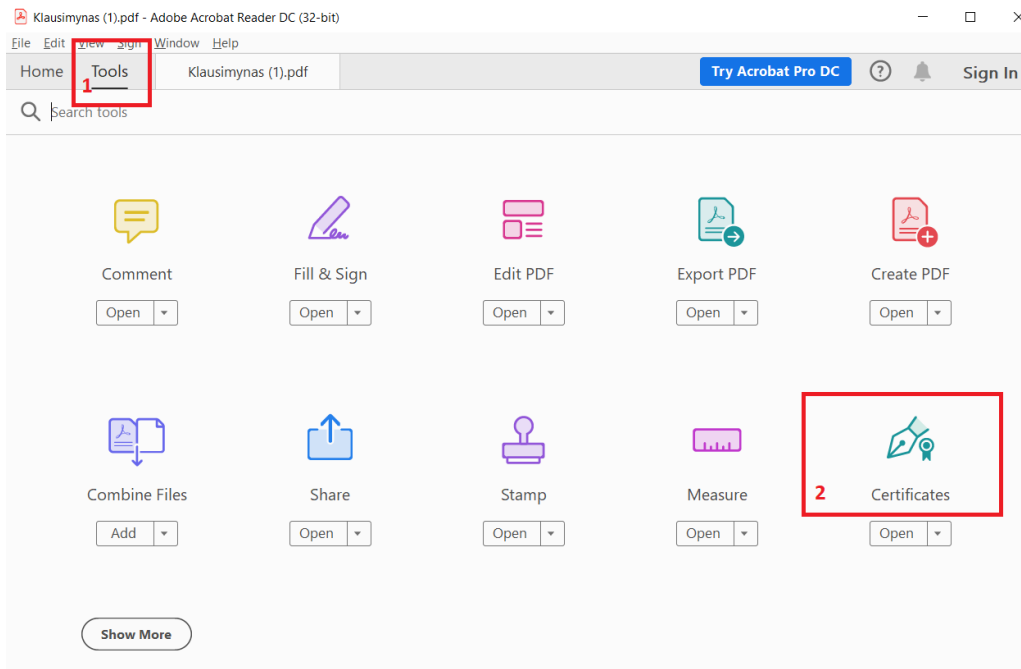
Klausimynas (1).pdf - Adobe Acrobat Reader DC (32-bit)

File Edit View Sign Window Help

Home Tools 1 Klausimynas (1).pdf Try Acrobat Pro DC Sign In

Search tools

Comment
Open

Fill & Sign
Open

Edit PDF
Open

Export PDF
Open

Create PDF
Open

Combine Files
Add

Share
Open

Stamp
Open

Measure
Open

2 Certificates
Open

Show More